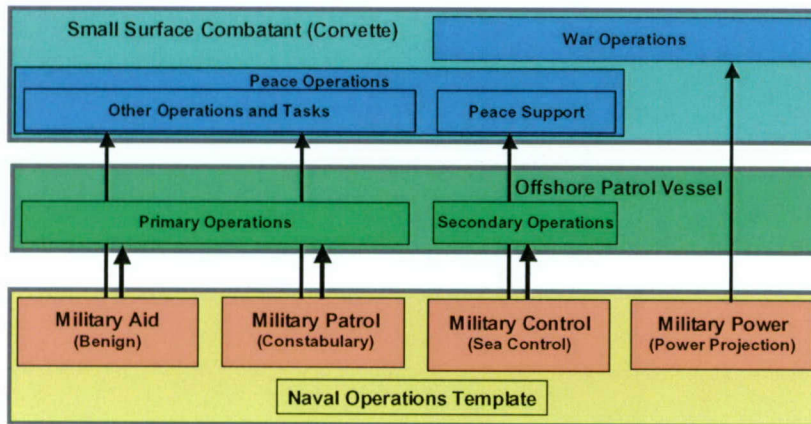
Small Surface Combatant (Corvette)

War Operations

Peace Operations

Other Operations and Tasks

Peace Support

Offshore Patrol Vessel

Primary Operations

Secondary Operations

Military Aid
(Benign)

Military Patrol
(Constabulary)

Military Control
(Sea Control)

Military Power
(Power Projection)

Naval Operations Template